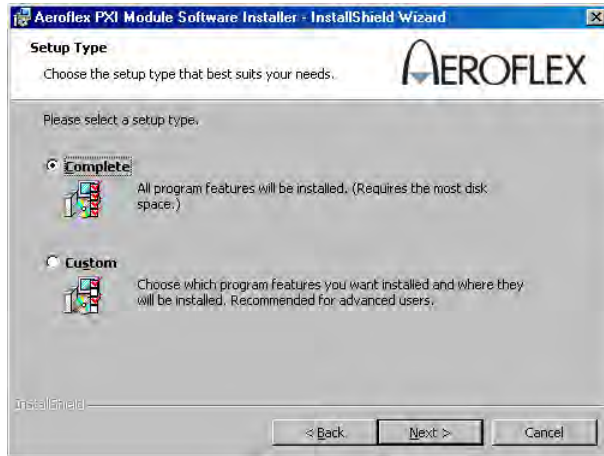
Aeroflex PXI Module Software Installer - InstallShield Wizard

Setup Type

Choose the setup type that best suits your needs.

AEROFLEX

Please select a setup type.

Complete

All program features will be installed. (Requires the most disk space.)

Custom

Choose which program features you want installed and where they will be installed. Recommended for advanced users.

InstallShield

< Back

Next >

Cancel